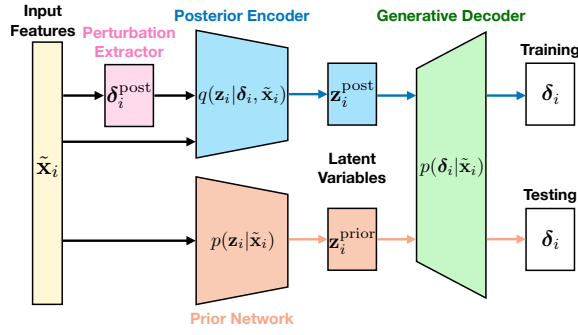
Input Features

Perturbation Extractor

Posterior Encoder

Generative Decoder

Training

$\tilde{\mathbf{x}}_i$

$\boldsymbol{\delta}_i^{\text{post}}$

$q(\mathbf{z}_i|\boldsymbol{\delta}_i, \tilde{\mathbf{x}}_i)$

$\mathbf{z}_i^{\text{post}}$

$p(\boldsymbol{\delta}_i|\tilde{\mathbf{x}}_i)$

$\boldsymbol{\delta}_i$

Latent Variables

Testing

$p(\mathbf{z}_i|\tilde{\mathbf{x}}_i)$

$\mathbf{z}_i^{\text{prior}}$

$\boldsymbol{\delta}_i$

Prior Network